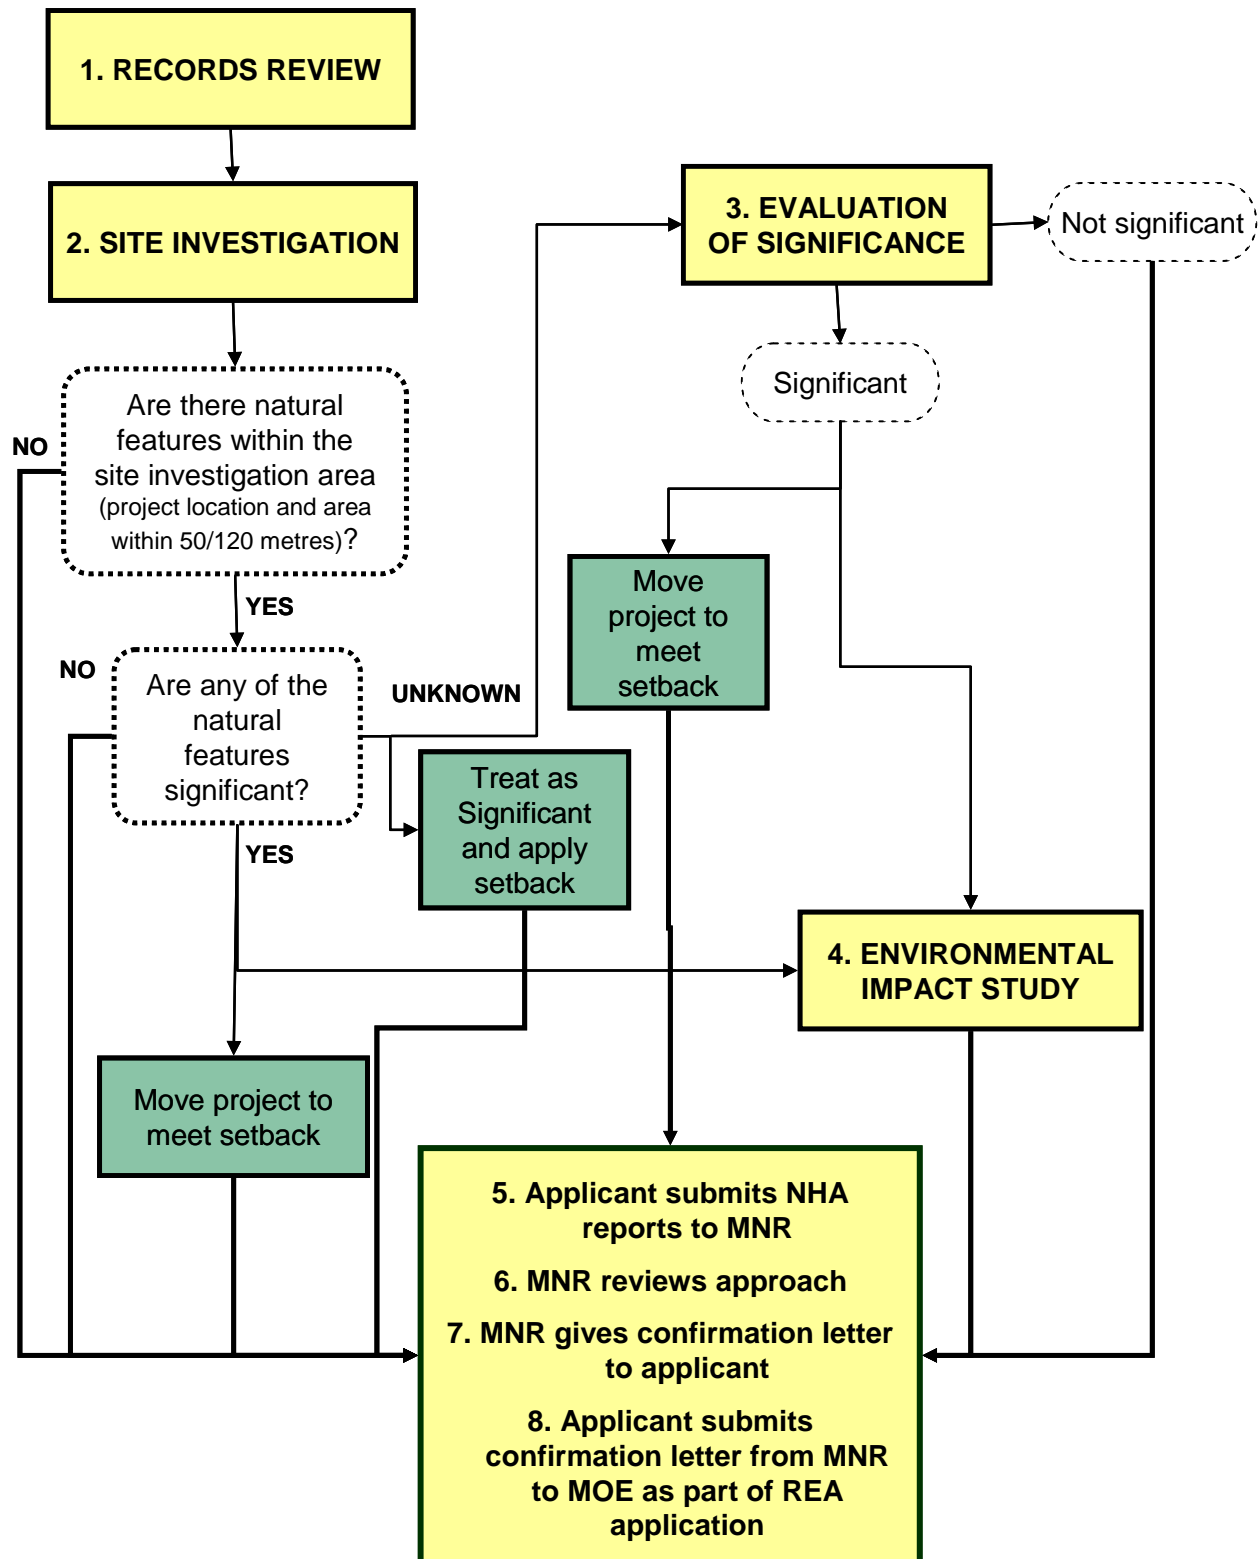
1. RECORDS REVIEW

2. SITE INVESTIGATION

3. EVALUATION OF SIGNIFICANCE

Not significant

Significant

NO

Are there natural features within the site investigation area (project location and area within 50/120 metres)?

YES

NO

Are any of the natural features significant?

UNKNOWN

Move project to meet setback

Treat as Significant and apply setback

YES

4. ENVIRONMENTAL IMPACT STUDY

Move project to meet setback

5. Applicant submits NHA reports to MNR

6. MNR reviews approach

7. MNR gives confirmation letter to applicant

8. Applicant submits confirmation letter from MNR to MOE as part of REA application